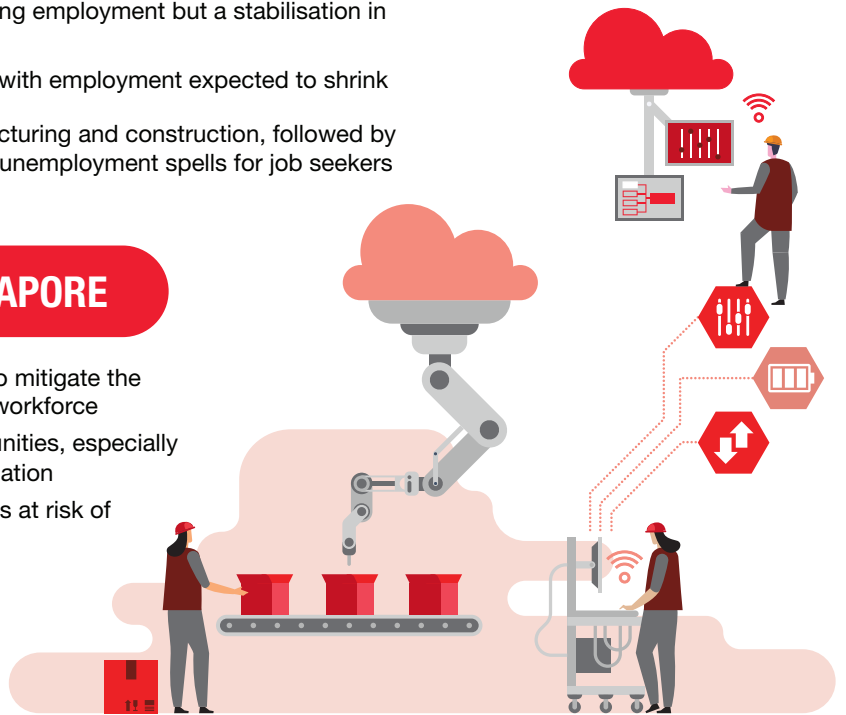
ng employment but a stabilisation in

with employment expected to shrink

cturing and construction, followed by unemployment spells for job seekers

APORE

o mitigate the workforce

unities, especially ation

s at risk of